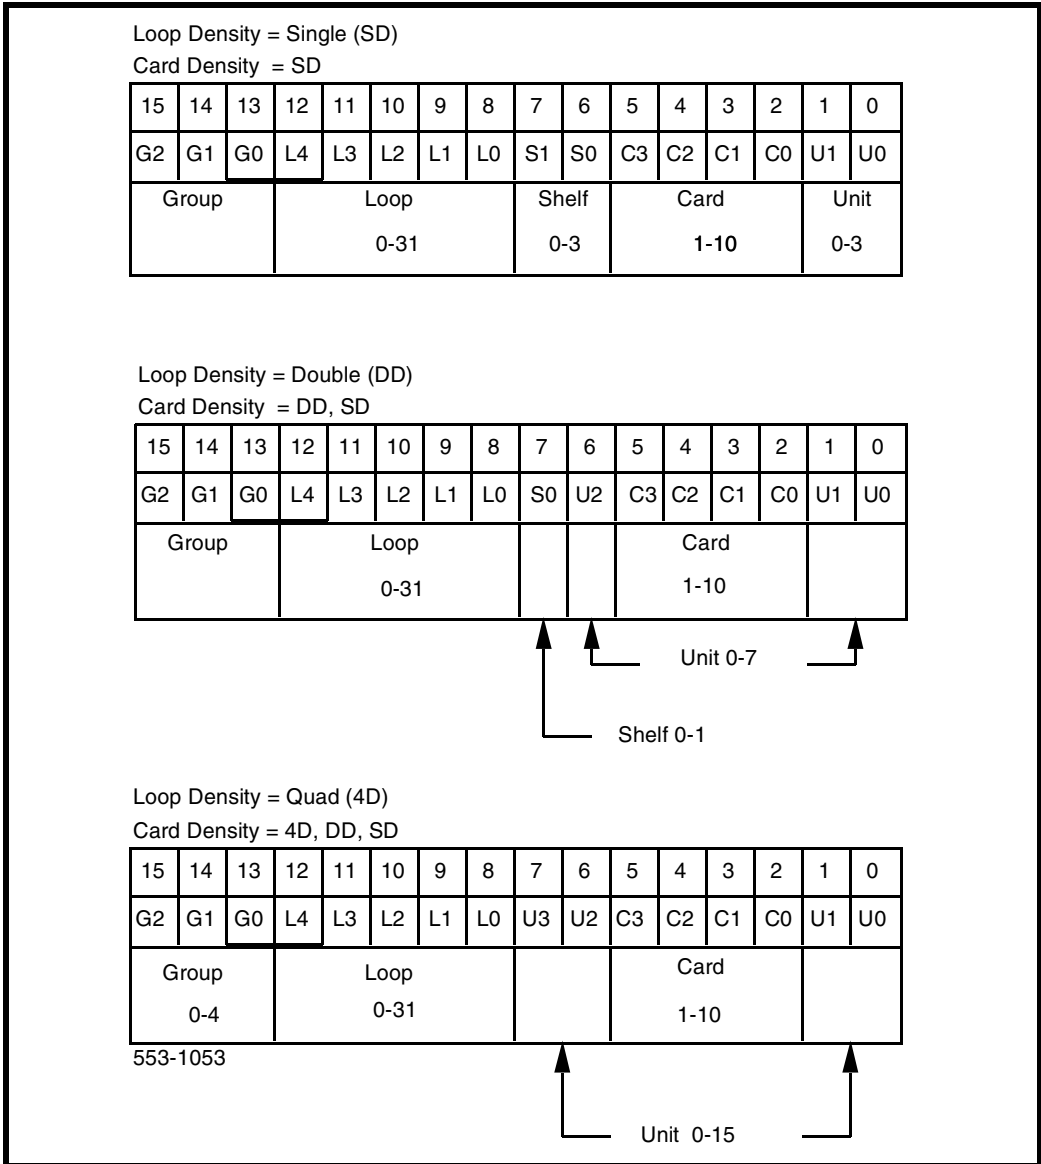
Loop Density = Single (SD)
Card Density = SD

| 15 | 14 | 13 | 12 | 11 | 10 | 9 | 8 | 7 | 6 | 5 | 4 | 3 | 2 | 1 | 0 |
|---|---|---|---|---|---|---|---|---|---|---|---|---|---|---|---|
| G2 | G1 | G0 | L4 | L3 | L2 | L1 | L0 | S1 | S0 | C3 | C2 | C1 | C0 | U1 | U0 |
| Group | | | Loop 0-31 | | | | | Shelf 0-3 | | Card 1-10 | | | | Unit 0-3 | |

Loop Density = Double (DD)
Card Density = DD, SD

| 15 | 14 | 13 | 12 | 11 | 10 | 9 | 8 | 7 | 6 | 5 | 4 | 3 | 2 | 1 | 0 |
|---|---|---|---|---|---|---|---|---|---|---|---|---|---|---|---|
| G2 | G1 | G0 | L4 | L3 | L2 | L1 | L0 | S0 | U2 | C3 | C2 | C1 | C0 | U1 | U0 |
| Group | | | Loop 0-31 | | | | | | | Card 1-10 | | | | | |

Unit 0-7

Shelf 0-1

Loop Density = Quad (4D)
Card Density = 4D, DD, SD

| 15 | 14 | 13 | 12 | 11 | 10 | 9 | 8 | 7 | 6 | 5 | 4 | 3 | 2 | 1 | 0 |
|---|---|---|---|---|---|---|---|---|---|---|---|---|---|---|---|
| G2 | G1 | G0 | L4 | L3 | L2 | L1 | L0 | U3 | U2 | C3 | C2 | C1 | C0 | U1 | U0 |
| Group 0-4 | | | Loop 0-31 | | | | | | | Card 1-10 | | | | | |

553-1053

Unit 0-15